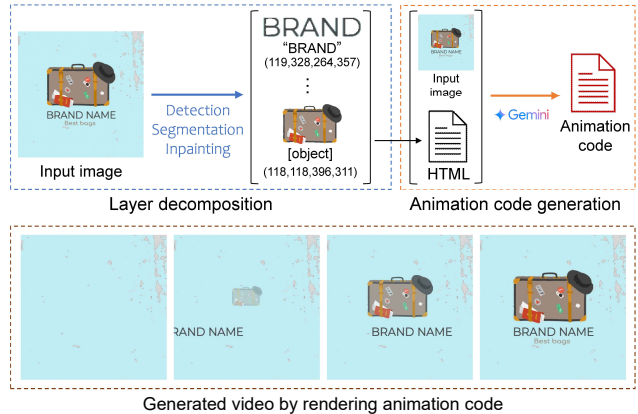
BRAND NAME
Best bags

Input image

Detection
Segmentation
Inpainting

BRAND
"BRAND"
(119,328,264,357)
⋮
[object]
(118,118,396,311)

Layer decomposition

Input image

HTML

Gemini

Animation code

Animation code generation

BRAND NAME

BRAND NAME

BRAND NAME
Best bags

Generated video by rendering animation code